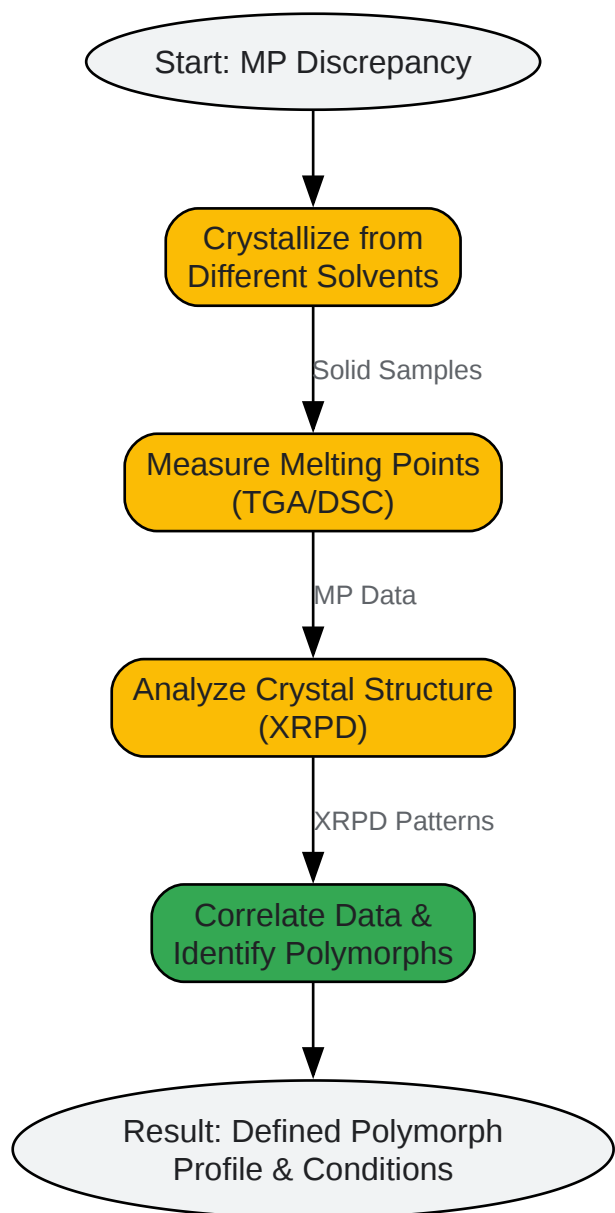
Start: MP Discrepancy

Crystallize from Different Solvents

Solid Samples

Measure Melting Points (TGA/DSC)

MP Data

Analyze Crystal Structure (XRPD)

XRPD Patterns

Correlate Data & Identify Polymorphs

Result: Defined Polymorph Profile & Conditions